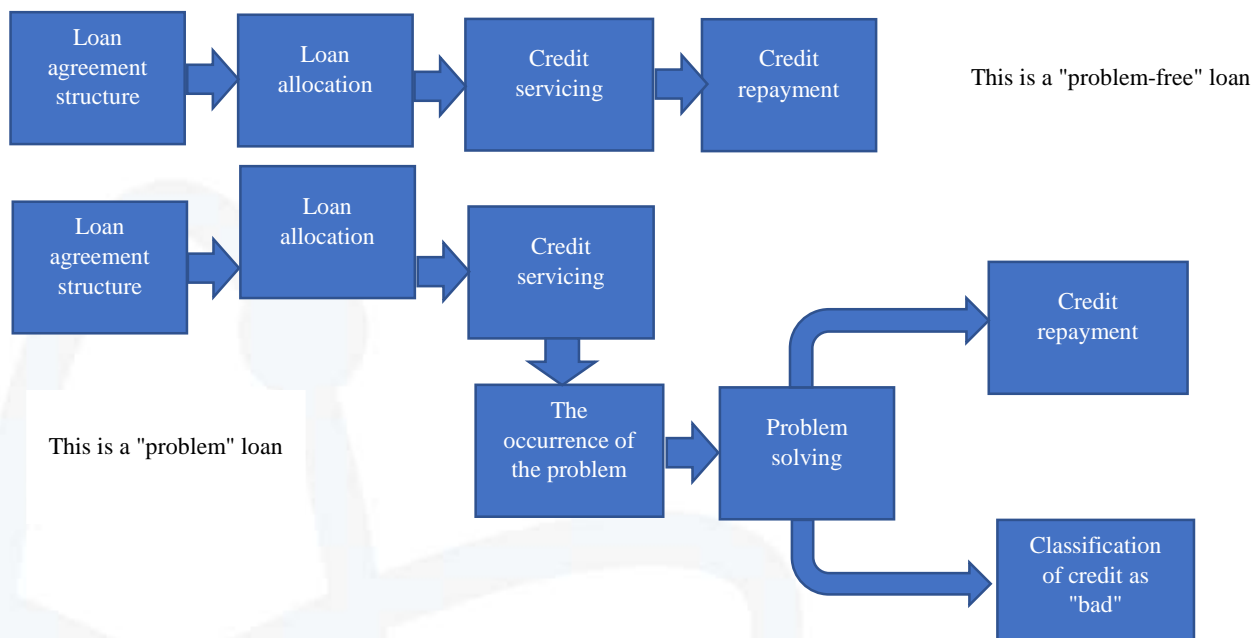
Loan agreement structure

Loan allocation

Credit servicing

Credit repayment

This is a "problem-free" loan

Loan agreement structure

Loan allocation

Credit servicing

The occurrence of the problem

Problem solving

Credit repayment

Classification of credit as "bad"

This is a "problem" loan